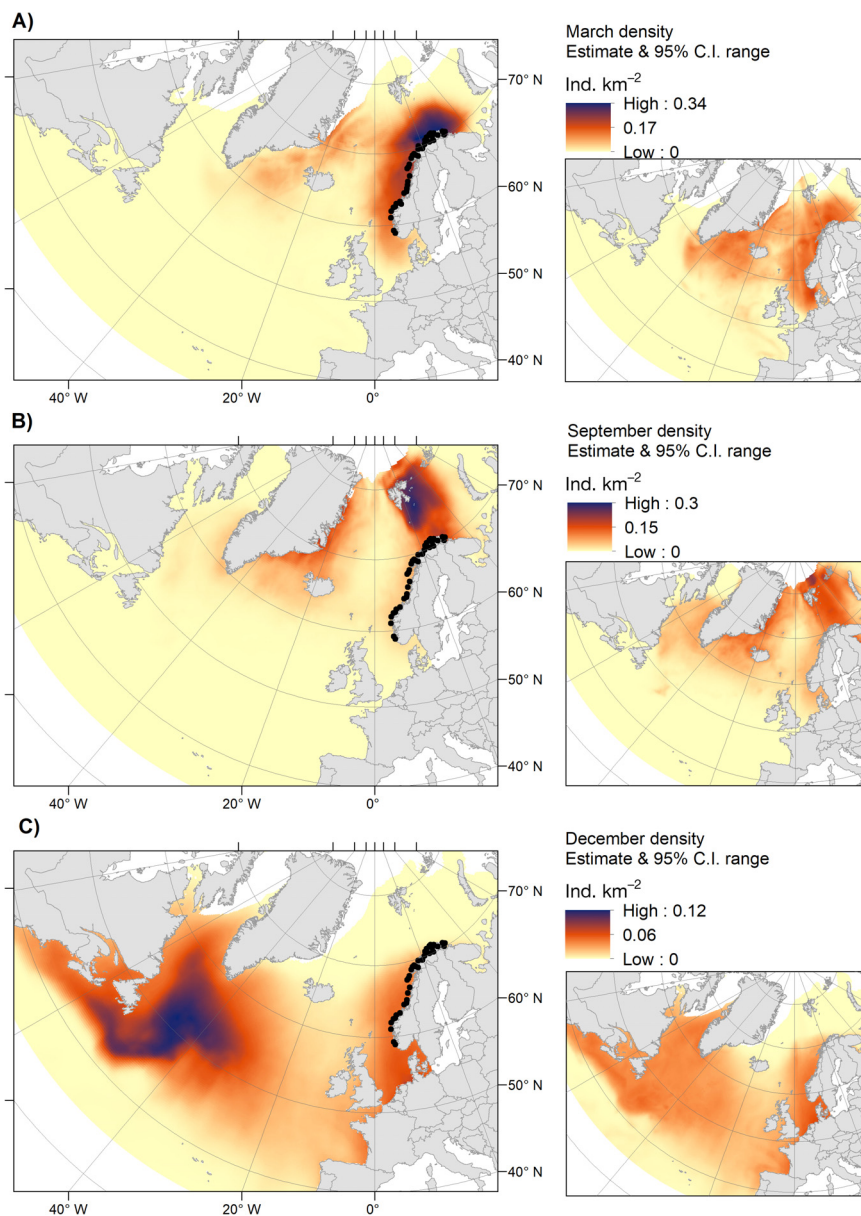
A)

70° N
60° N
50° N
40° N
40° W
20° W
0°

March density
Estimate & 95% C.I. range

Ind. km$^{-2}$
High : 0.34
0.17
Low : 0

B)

70° N
60° N
50° N
40° N
40° W
20° W
0°

September density
Estimate & 95% C.I. range

Ind. km$^{-2}$
High : 0.3
0.15
Low : 0

C)

70° N
60° N
50° N
40° N
40° W
20° W
0°

December density
Estimate & 95% C.I. range

Ind. km$^{-2}$
High : 0.12
0.06
Low : 0